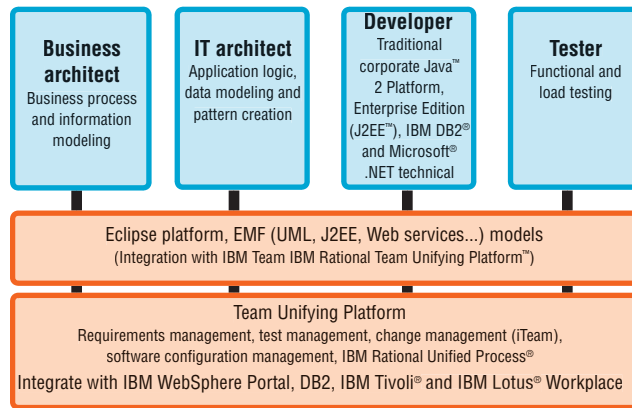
Business architect
Business process and information modeling

IT architect
Application logic, data modeling and pattern creation

Developer
Traditional corporate Java™ 2 Platform, Enterprise Edition (J2EE™), IBM DB2® and Microsoft® .NET technical

Tester
Functional and load testing

Eclipse platform, EMF (UML, J2EE, Web services...) models
(Integration with IBM Team IBM Rational Team Unifying Platform™)

Team Unifying Platform
Requirements management, test management, change management (iTeam), software configuration management, IBM Rational Unified Process®
Integrate with IBM WebSphere Portal, DB2, IBM Tivoli® and IBM Lotus® Workplace